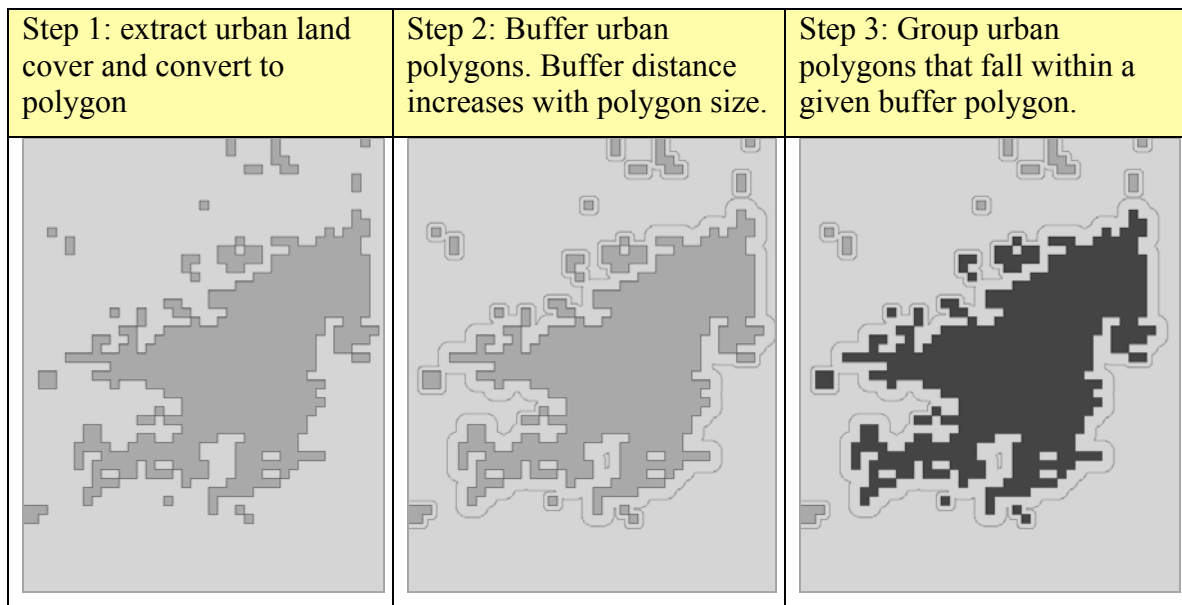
| Step 1: extract urban land cover and convert to polygon | Step 2: Buffer urban polygons. Buffer distance increases with polygon size. | Step 3: Group urban polygons that fall within a given buffer polygon. |
|---|---|---|
| | | |